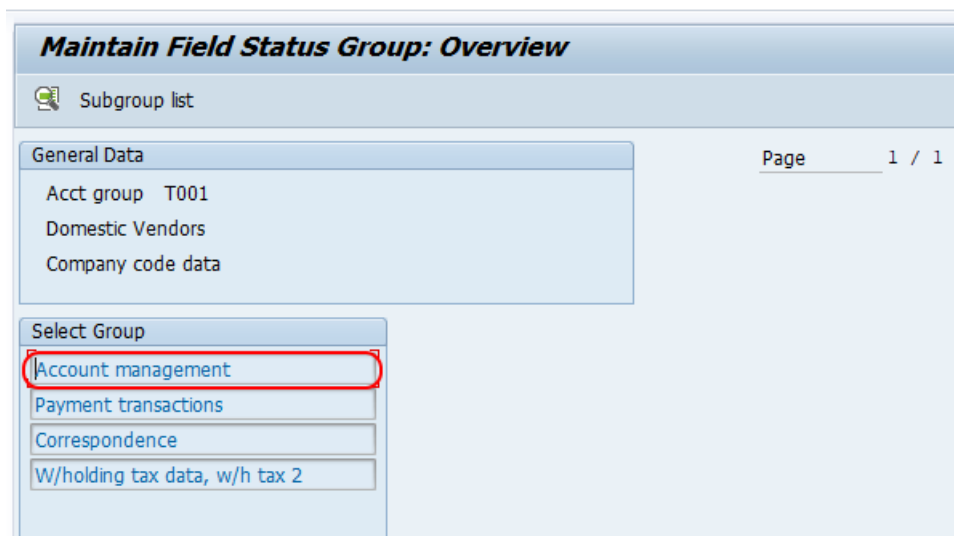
Maintain Field Status Group: Overview

Subgroup list

General Data

Acct group T001

Domestic Vendors

Company code data

Page 1 / 1

Select Group

Account management

Payment transactions

Correspondence

W/holding tax data, w/h tax 2